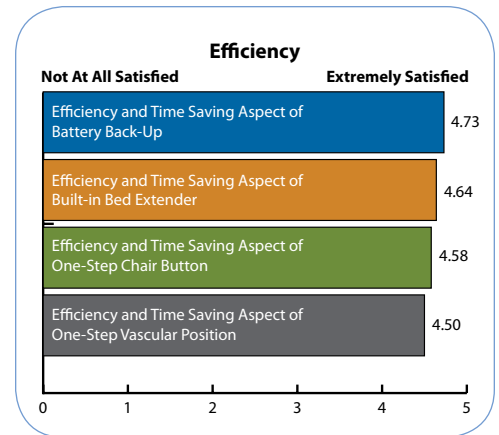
Efficiency

Not At All Satisfied

Extremely Satisfied

Efficiency and Time Saving Aspect of Battery Back-Up 4.73

Efficiency and Time Saving Aspect of Built-in Bed Extender 4.64

Efficiency and Time Saving Aspect of One-Step Chair Button 4.58

Efficiency and Time Saving Aspect of One-Step Vascular Position 4.50

0 1 2 3 4 5